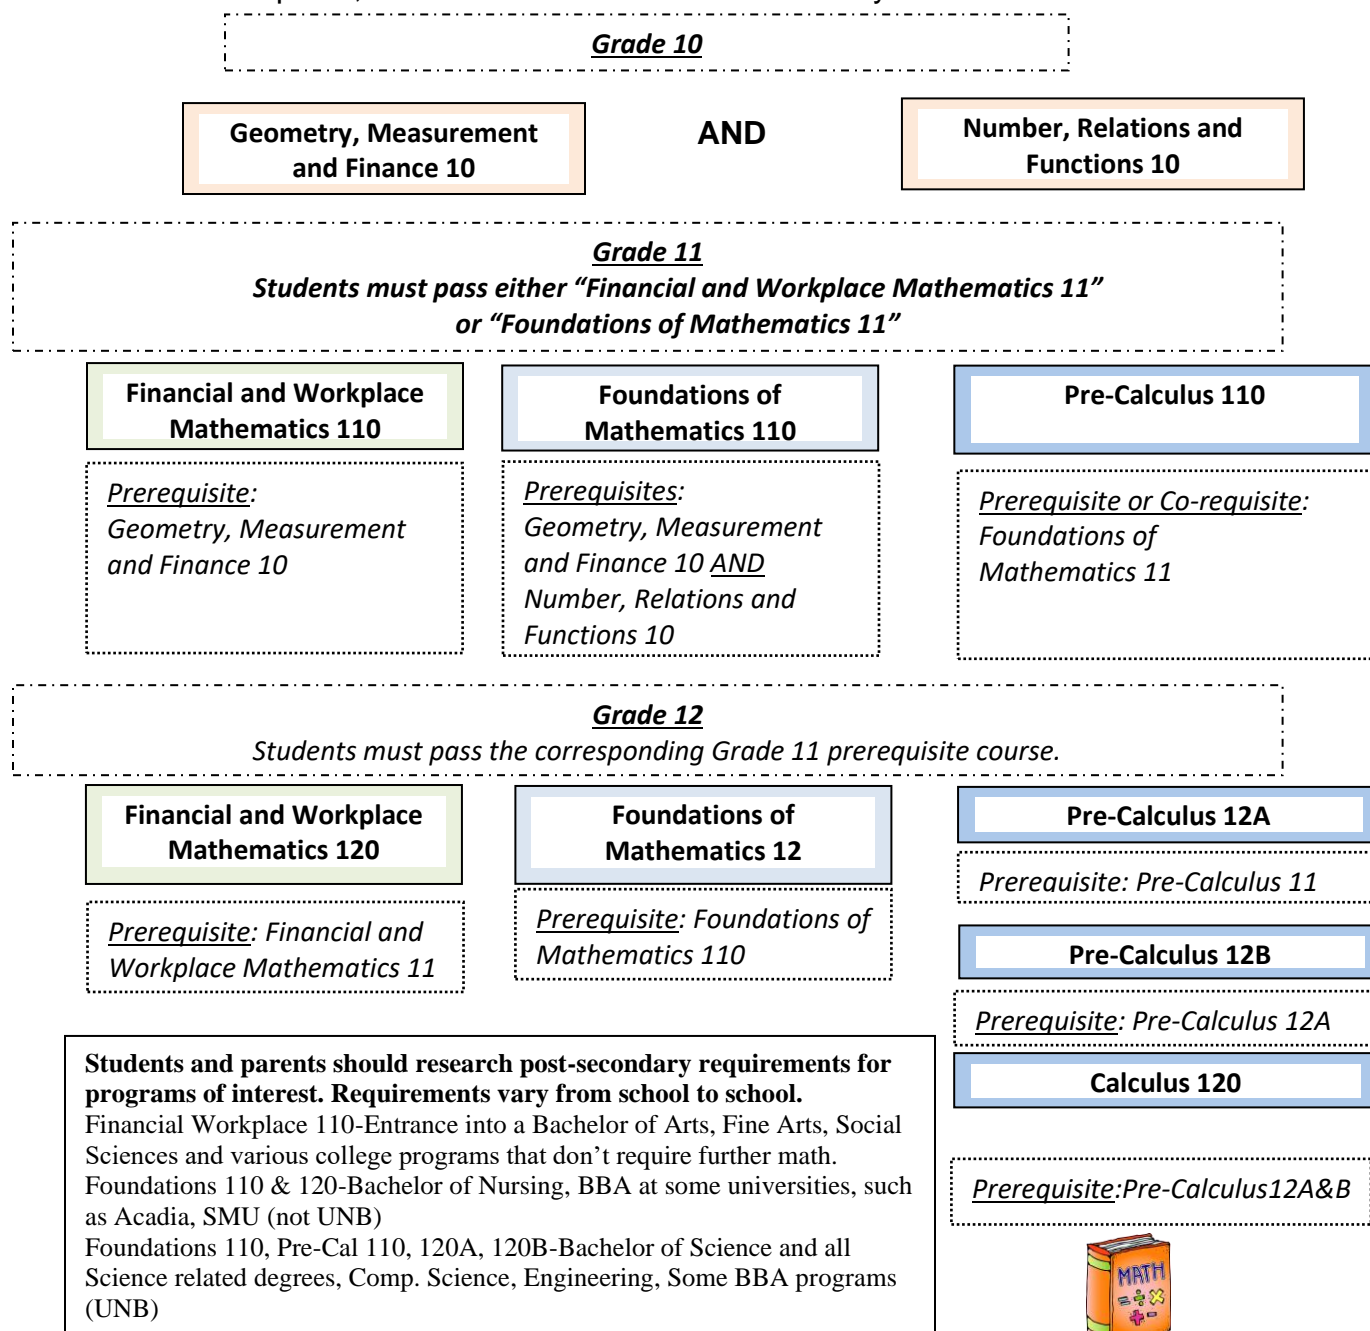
Grade 10

Geometry, Measurement and Finance 10

AND

Number, Relations and Functions 10

Grade 11
Students must pass either “Financial and Workplace Mathematics 11” or “Foundations of Mathematics 11”

Financial and Workplace Mathematics 110

Prerequisite: Geometry, Measurement and Finance 10

Foundations of Mathematics 110

Prerequisites: Geometry, Measurement and Finance 10 AND Number, Relations and Functions 10

Pre-Calculus 110

Prerequisite or Co-requisite: Foundations of Mathematics 11

Grade 12
Students must pass the corresponding Grade 11 prerequisite course.

Financial and Workplace Mathematics 120

Prerequisite: Financial and Workplace Mathematics 11

Foundations of Mathematics 12

Prerequisite: Foundations of Mathematics 110

Pre-Calculus 12A

Prerequisite: Pre-Calculus 11

Pre-Calculus 12B

Prerequisite: Pre-Calculus 12A

Calculus 120

Prerequisite:Pre-Calculus12A&B

Students and parents should research post-secondary requirements for programs of interest. Requirements vary from school to school.
Financial Workplace 110-Entrance into a Bachelor of Arts, Fine Arts, Social Sciences and various college programs that don’t require further math.
Foundations 110 & 120-Bachelor of Nursing, BBA at some universities, such as Acadia, SMU (not UNB)
Foundations 110, Pre-Cal 110, 120A, 120B-Bachelor of Science and all Science related degrees, Comp. Science, Engineering, Some BBA programs (UNB)

MATH